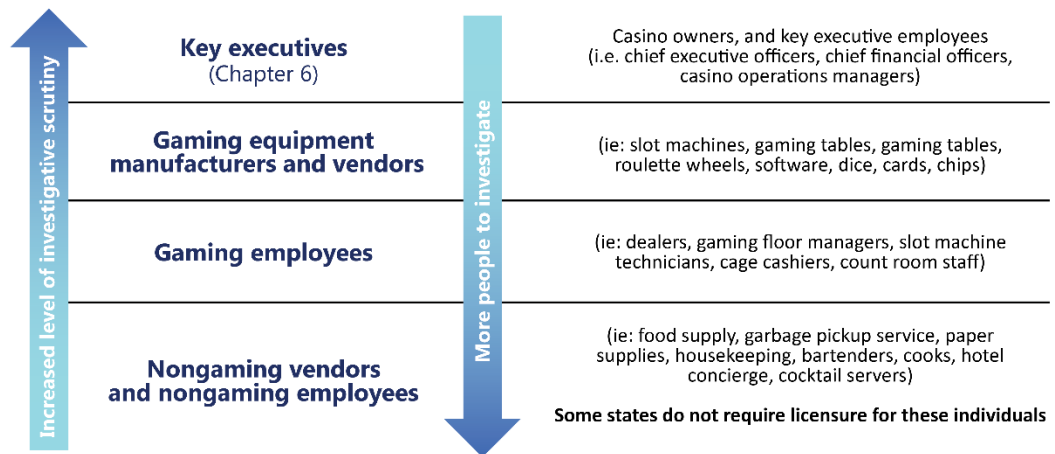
Increased level of investigative scrutiny

More people to investigate

Key executives
(Chapter 6)

Casino owners, and key executive employees (i.e. chief executive officers, chief financial officers, casino operations managers)

Gaming equipment manufacturers and vendors

(ie: slot machines, gaming tables, gaming tables, roulette wheels, software, dice, cards, chips)

Gaming employees

(ie: dealers, gaming floor managers, slot machine technicians, cage cashiers, count room staff)

Nongaming vendors and nongaming employees

(ie: food supply, garbage pickup service, paper supplies, housekeeping, bartenders, cooks, hotel concierge, cocktail servers)

Some states do not require licensure for these individuals